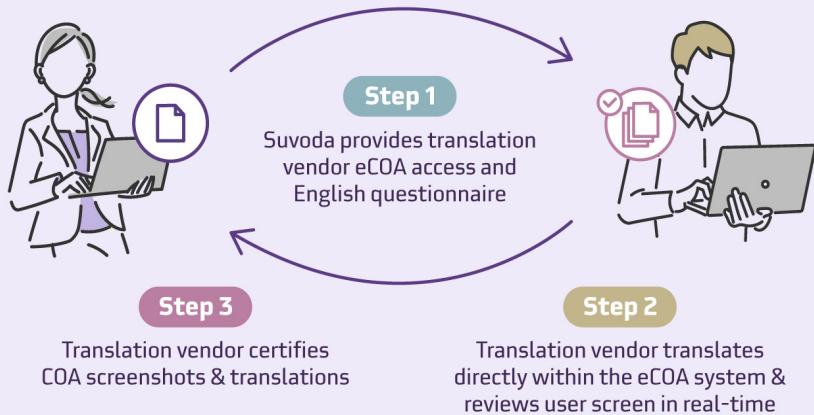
Step 1

Suvoda provides translation vendor eCOA access and English questionnaire

Step 3

Translation vendor certifies COA screenshots & translations

Step 2

Translation vendor translates directly within the eCOA system & reviews user screen in real-time